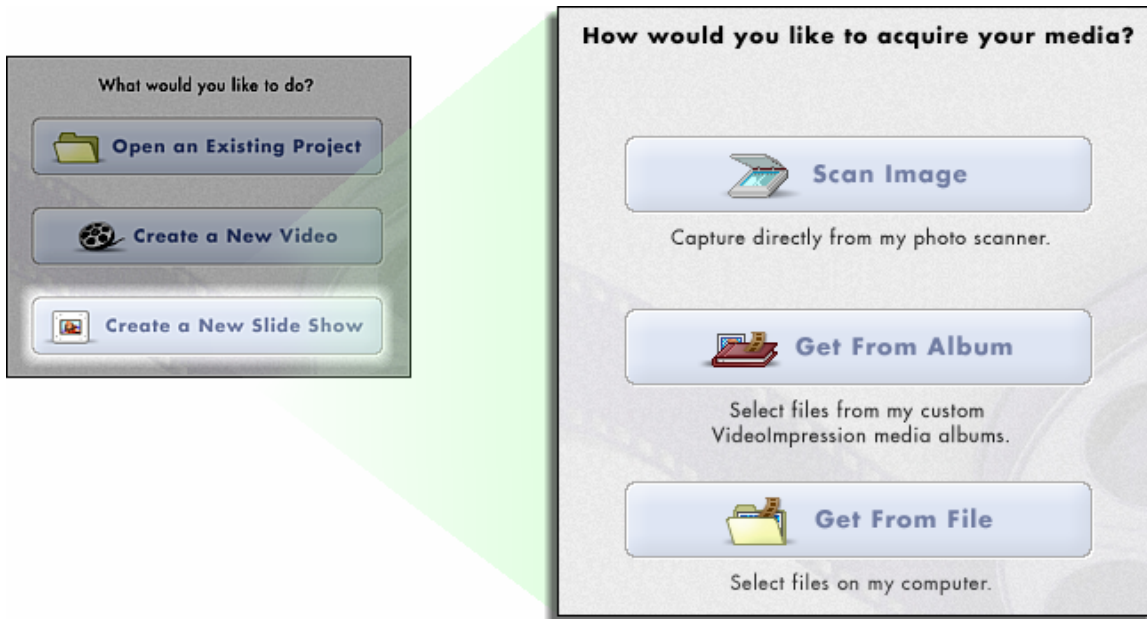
What would you like to do?

Open an Existing Project

Create a New Video

Create a New Slide Show

How would you like to acquire your media?

Scan Image

Capture directly from my photo scanner.

Get From Album

Select files from my custom VideoImpression media albums.

Get From File

Select files on my computer.